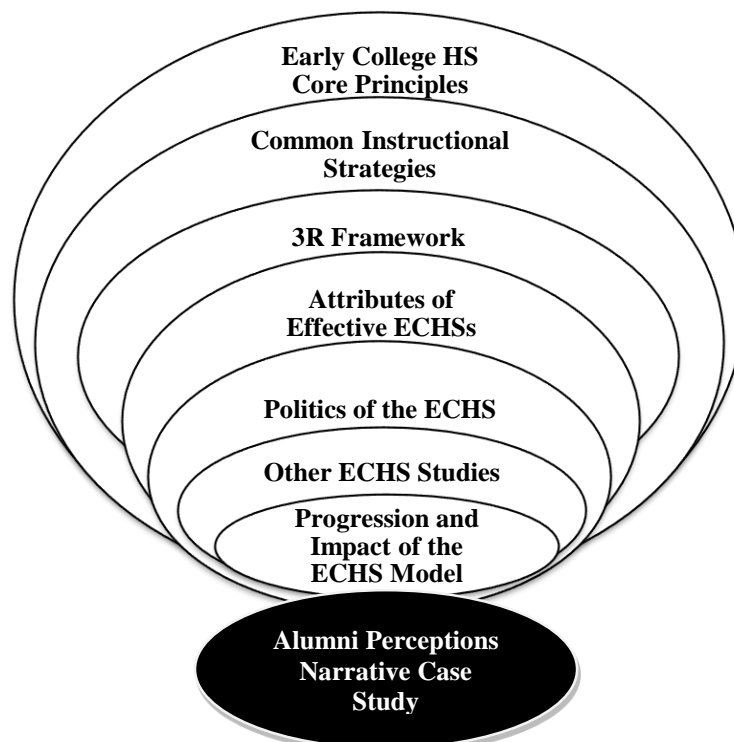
Early College HS Core Principles

Common Instructional Strategies

3R Framework

Attributes of Effective ECHSs

Politics of the ECHS

Other ECHS Studies

Progression and Impact of the ECHS Model

Alumni Perceptions Narrative Case Study